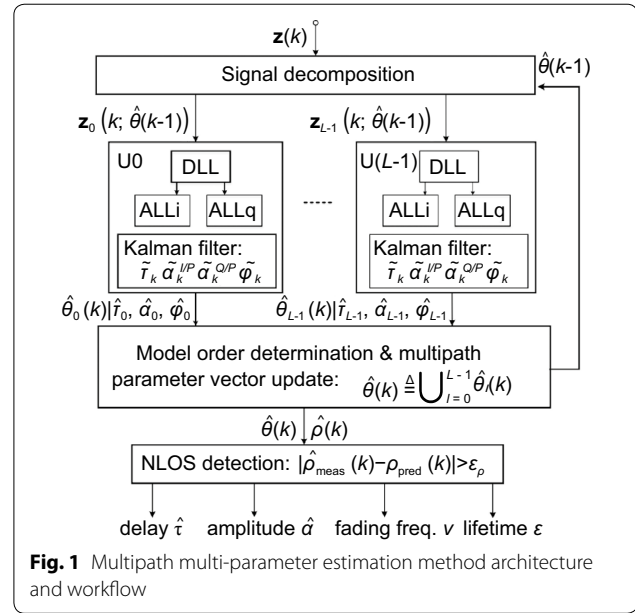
$\mathbf{z}(k)$

Signal decomposition

$\hat{\theta}(k\text{-}1)$

$\mathbf{z}_0\left(k;\hat{\theta}(k\text{-}1)\right)$

$\mathbf{z}_{L\text{-}1}\left(k;\hat{\theta}(k\text{-}1)\right)$

U0

DLL

ALLi

ALLq

Kalman filter:

$\tilde{\tau}_k\ \tilde{\alpha}_k^{I/P}\ \tilde{\alpha}_k^{Q/P}\ \tilde{\varphi}_k$

-----

U($L$-1)

DLL

ALLi

ALLq

Kalman filter:

$\tilde{\tau}_k\ \tilde{\alpha}_k^{I/P}\ \tilde{\alpha}_k^{Q/P}\ \tilde{\varphi}_k$

$\hat{\theta}_0(k)|\hat{\tau}_0,\ \hat{\alpha}_0,\ \hat{\varphi}_0$

$\hat{\theta}_{L\text{-}1}(k)|\hat{\tau}_{L\text{-}1},\ \hat{\alpha}_{L\text{-}1},\ \hat{\varphi}_{L\text{-}1}$

Model order determination & multipath parameter vector update: $\hat{\theta}(k)\triangleq\bigcup_{l=0}^{L-1}\hat{\theta}_l(k)$

$\hat{\theta}(k)$ $\hat{\rho}(k)$

NLOS detection: $|\hat{\rho}_{\text{meas}}(k)-\rho_{\text{pred}}(k)|>\varepsilon_\rho$

delay $\hat{\tau}$ amplitude $\hat{\alpha}$ fading freq. $v$ lifetime $\varepsilon$

**Fig. 1** Multipath multi-parameter estimation method architecture and workflow